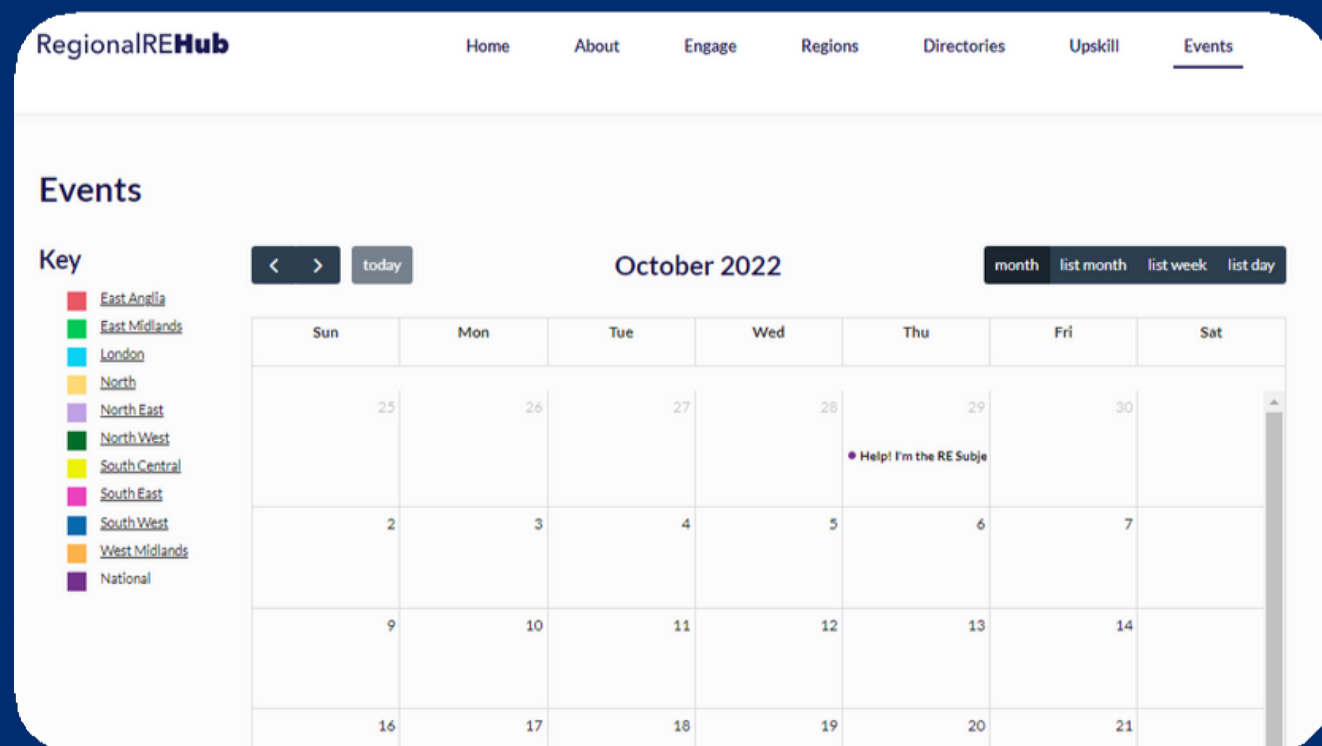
RegionalREHub

Home About Engage Regions Directories Upskill Events

Events

Key

East Anglia
East Midlands
London
North
North East
North West
South Central
South East
South West
West Midlands
National

< > today

October 2022

month list month list week list day

| Sun | Mon | Tue | Wed | Thu | Fri | Sat |
|---|---|---|---|---|---|---|
| 25 | 26 | 27 | 28 | 29 Help! I'm the RE Subje | 30 | |
| 2 | 3 | 4 | 5 | 6 | 7 | |
| 9 | 10 | 11 | 12 | 13 | 14 | |
| 16 | 17 | 18 | 19 | 20 | 21 | |